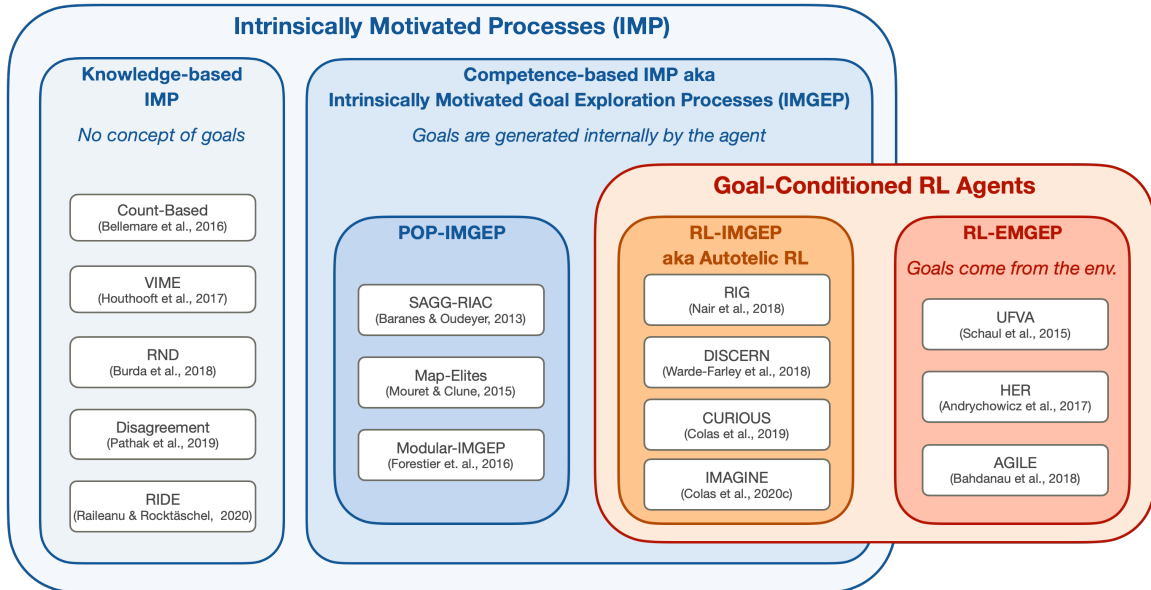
Intrinsically Motivated Processes (IMP)

Knowledge-based IMP

No concept of goals

Count-Based
(Bellemare et al., 2016)

VIME
(Houthooft et al., 2017)

RND
(Burda et al., 2018)

Disagreement
(Pathak et al., 2019)

RIDE
(Raileanu & Rocktäschel, 2020)

Competence-based IMP aka
Intrinsically Motivated Goal Exploration Processes (IMGEP)

Goals are generated internally by the agent

POP-IMGEP

SAGG-RIAC
(Baranes & Oudeyer, 2013)

Map-Elites
(Mouret & Clune, 2015)

Modular-IMGEP
(Forestier et. al., 2016)

Goal-Conditioned RL Agents

RL-IMGEP
aka Autotelic RL

RIG
(Nair et al., 2018)

DISCERN
(Warde-Farley et al., 2018)

CURIOUS
(Colas et al., 2019)

IMAGINE
(Colas et al., 2020c)

RL-EMGEP

Goals come from the env.

UFVA
(Schaul et al., 2015)

HER
(Andrychowicz et al., 2017)

AGILE
(Bahdanau et al., 2018)